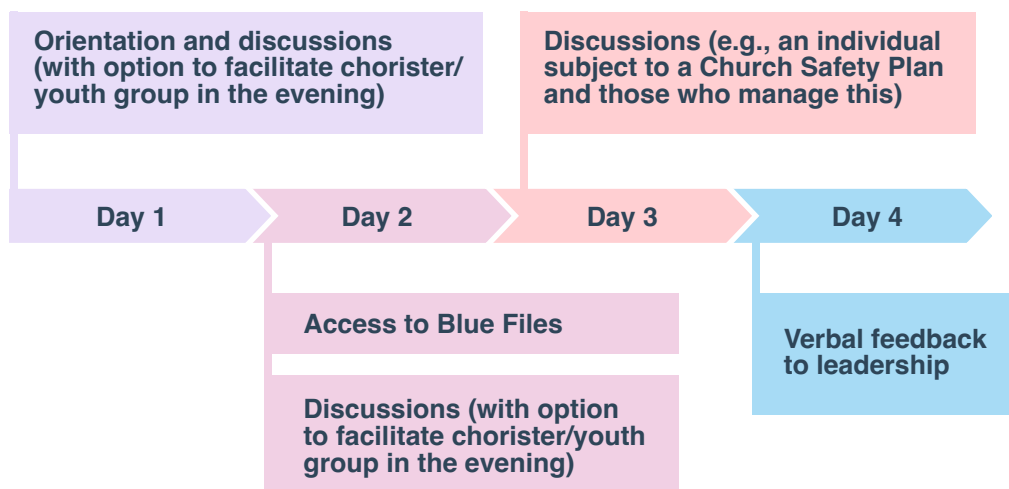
Orientation and discussions (with option to facilitate chorister/ youth group in the evening)

Discussions (e.g., an individual subject to a Church Safety Plan and those who manage this)

Day 1

Day 2

Day 3

Day 4

Access to Blue Files

Verbal feedback to leadership

Discussions (with option to facilitate chorister/youth group in the evening)